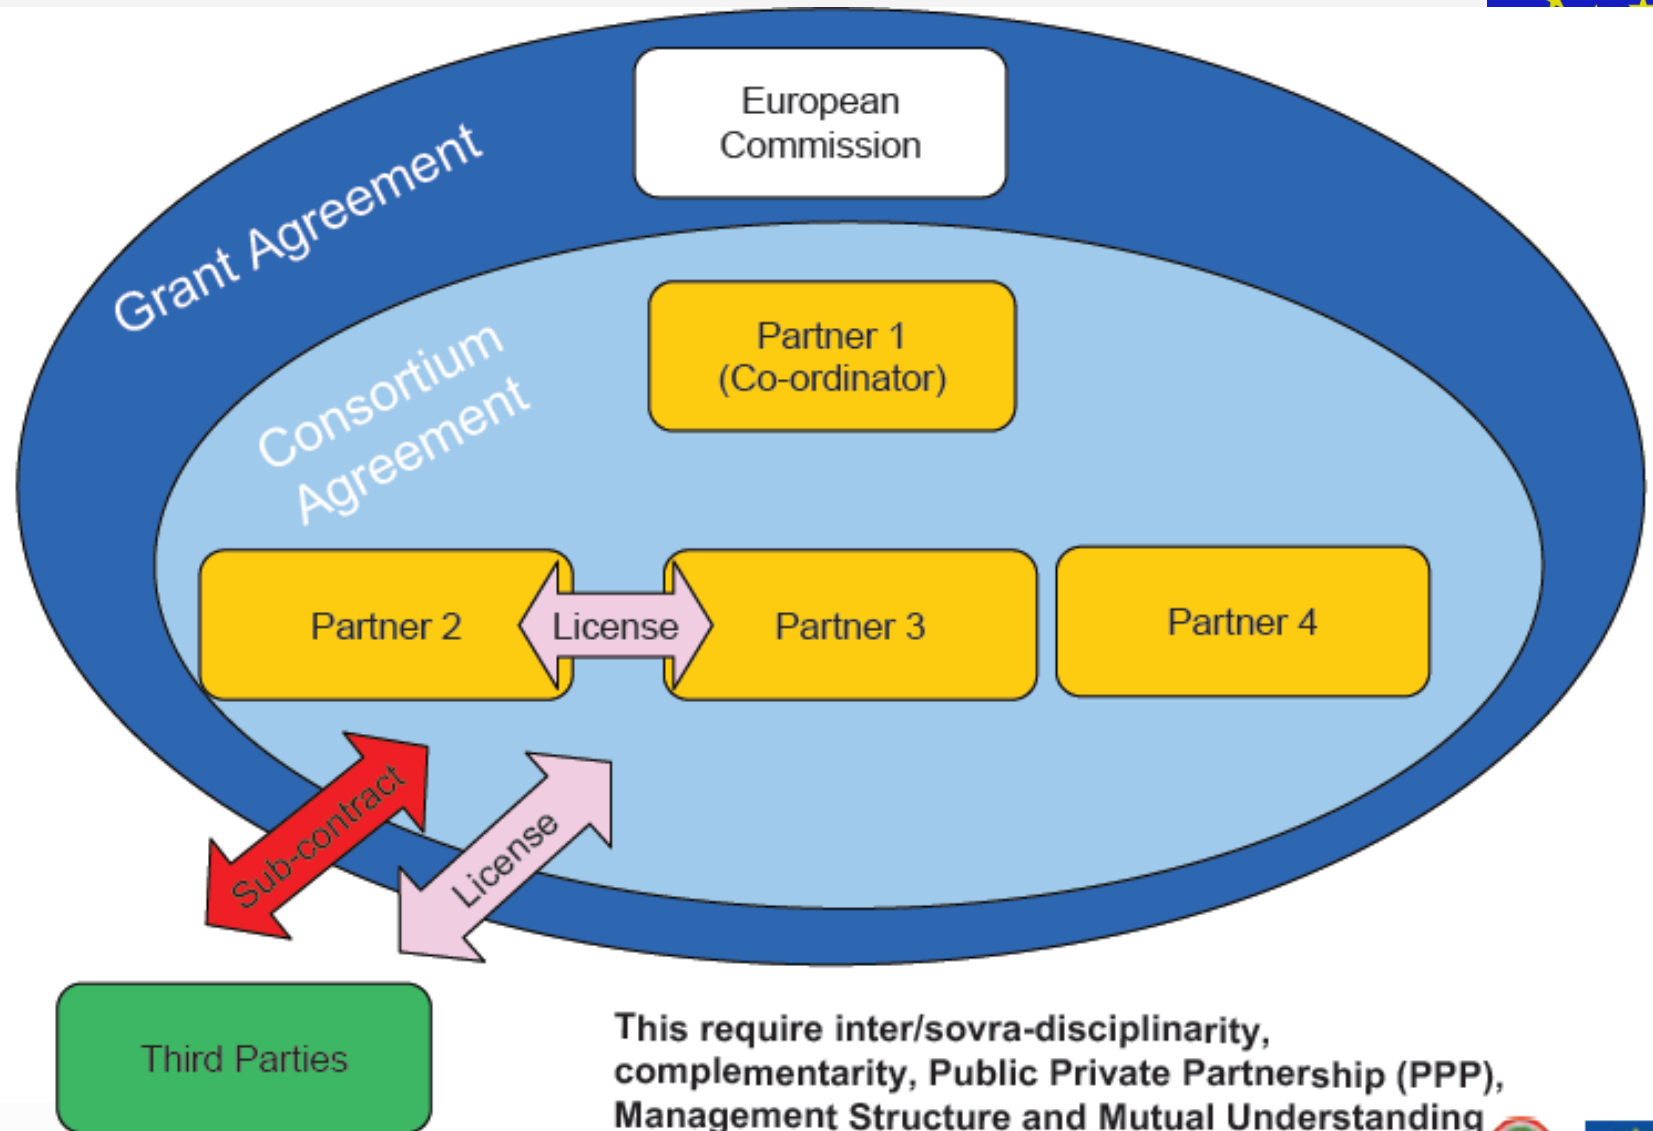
Grant Agreement

European Commission

Consortium Agreement

Partner 1 (Co-ordinator)

Partner 2

License

Partner 3

Partner 4

Sub-contract

License

Third Parties

This require inter/sovra-disciplinarity, complementarity, Public Private Partnership (PPP), Management Structure and Mutual Understanding